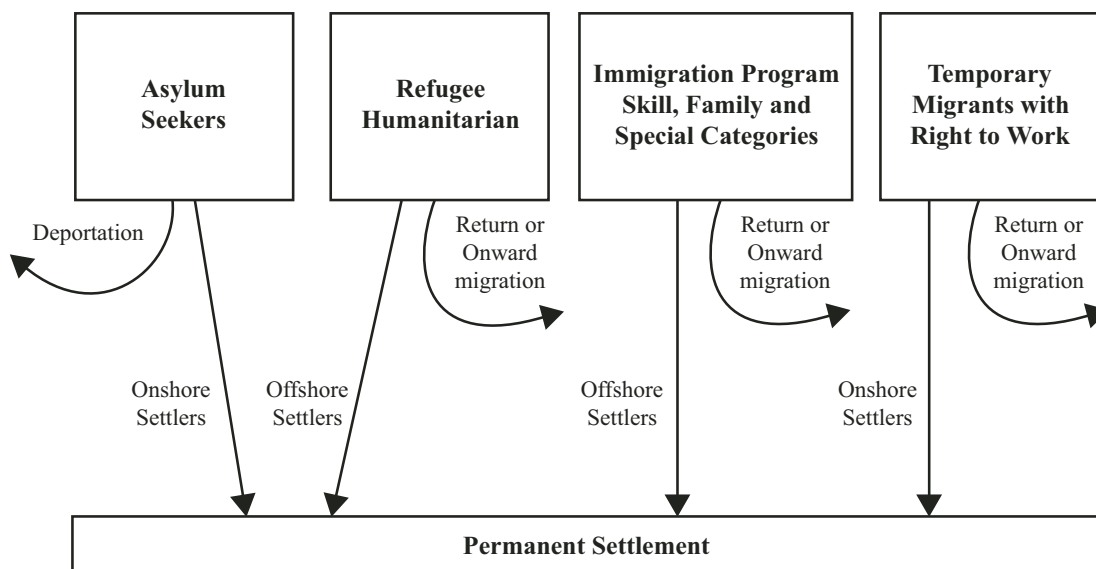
**Asylum Seekers**

**Refugee Humanitarian**

**Immigration Program Skill, Family and Special Categories**

**Temporary Migrants with Right to Work**

Deportation

Return or Onward migration

Return or Onward migration

Return or Onward migration

Onshore Settlers

Offshore Settlers

Offshore Settlers

Onshore Settlers

**Permanent Settlement**